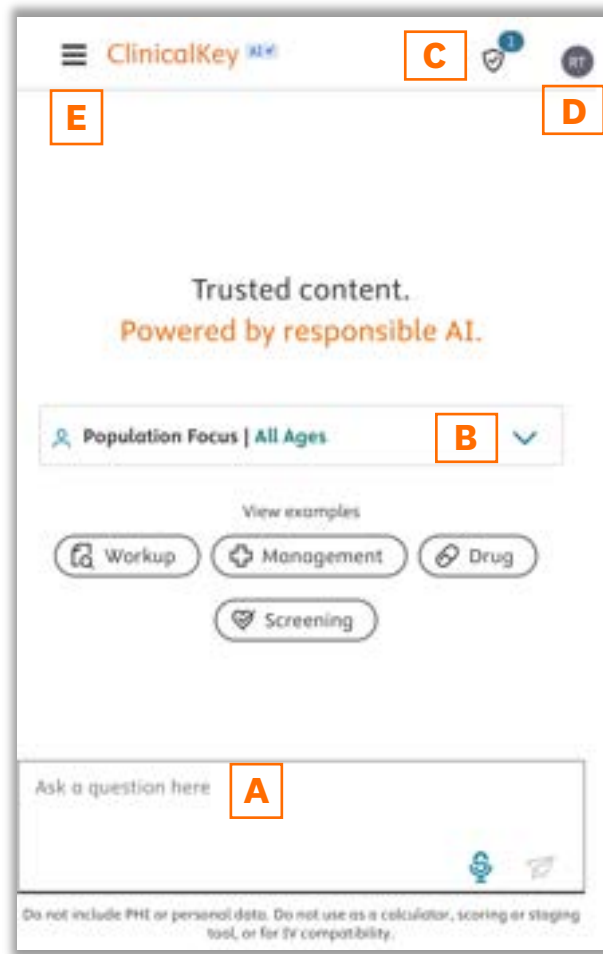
ClinicalKey AI

C

1

RT

D

E

Trusted content.
Powered by responsible AI.

Population Focus | All Ages

B

View examples

Workup

Management

Drug

Screening

Ask a question here

A

Do not include PHI or personal data. Do not use as a calculator, scoring or staging tool, or for IV compatibility.